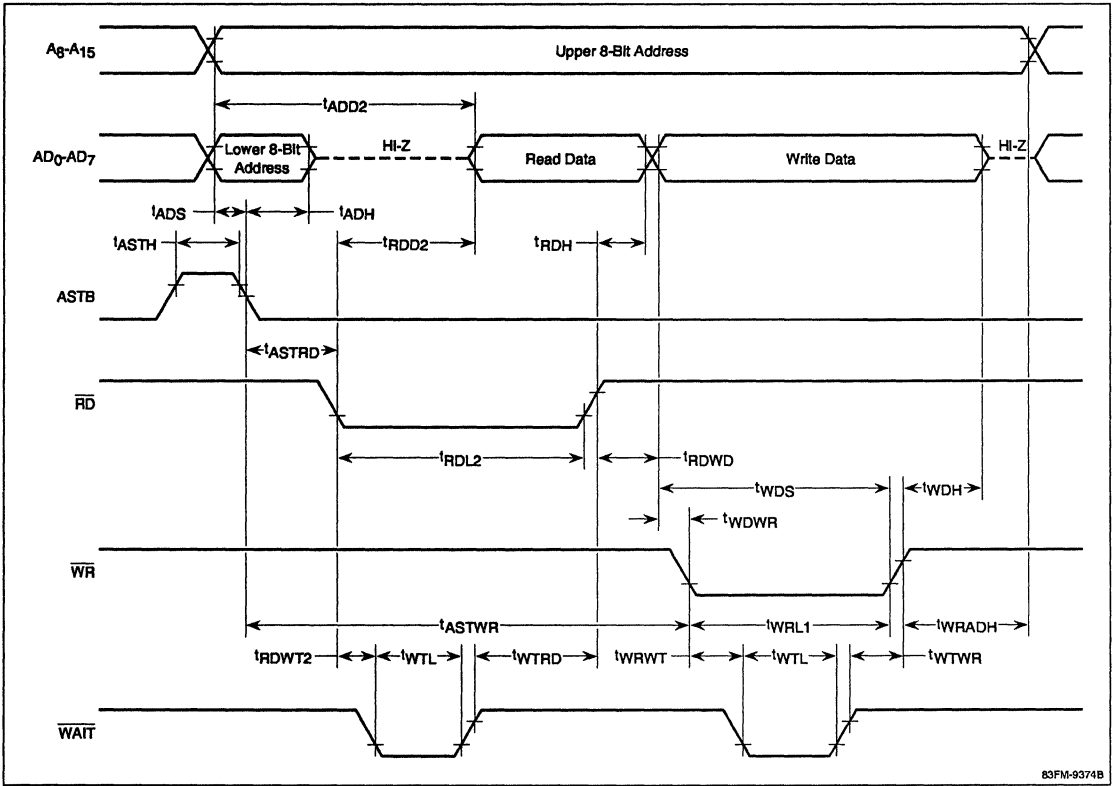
$A_8$-$A_{15}$

Upper 8-Bit Address

$t_{ADD2}$

$AD_0$-$AD_7$

Lower 8-Bit Address

HI-Z

Read Data

Write Data

HI-Z

$t_{ADS}$

$t_{ADH}$

$t_{ASTH}$

$t_{RDD2}$

$t_{RDH}$

ASTB

$t_{ASTRD}$

$\overline{RD}$

$t_{RDL2}$

$t_{RDWD}$

$t_{WDS}$

$t_{WDH}$

$t_{WDWR}$

$\overline{WR}$

$t_{ASTWR}$

$t_{WRL1}$

$t_{WRADH}$

$t_{RDWT2}$

$t_{WTL}$

$t_{WTRD}$

$t_{WRWT}$

$t_{WTL}$

$t_{WTWR}$

$\overline{WAIT}$

83FM-9374B